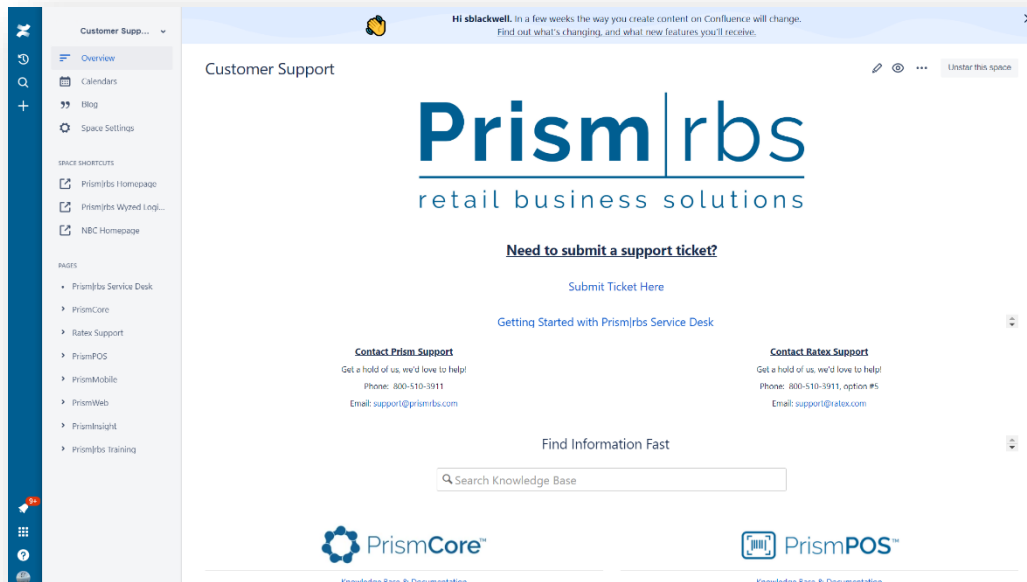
Customer Supp...

Overview
Calendars
Blog
Space Settings

SPACE SHORTCUTS
Prism|rbs Homepage
Prism|rbs Wyzed Logi...
NBC Homepage

PAGES
Prism|rbs Service Desk
PrismCore
Ratex Support
PrismPOS
PrismMobile
PrismWeb
PrismInsight
Prism|rbs Training

9+

Hi sblackwell. In a few weeks the way you create content on Confluence will change.
Find out what's changing, and what new features you'll receive.

Customer Support

Unstar this space

Prism|rbs
retail business solutions

Need to submit a support ticket?

Submit Ticket Here

Getting Started with Prism|rbs Service Desk

Contact Prism Support
Get a hold of us, we'd love to help!
Phone: 800-510-3911
Email: support@prismrbs.com

Contact Ratex Support
Get a hold of us, we'd love to help!
Phone: 800-510-3911, option #5
Email: support@ratex.com

Find Information Fast

Search Knowledge Base

PrismCore™

PrismPOS™

Knowledge Base & Documentation

Knowledge Base & Documentation